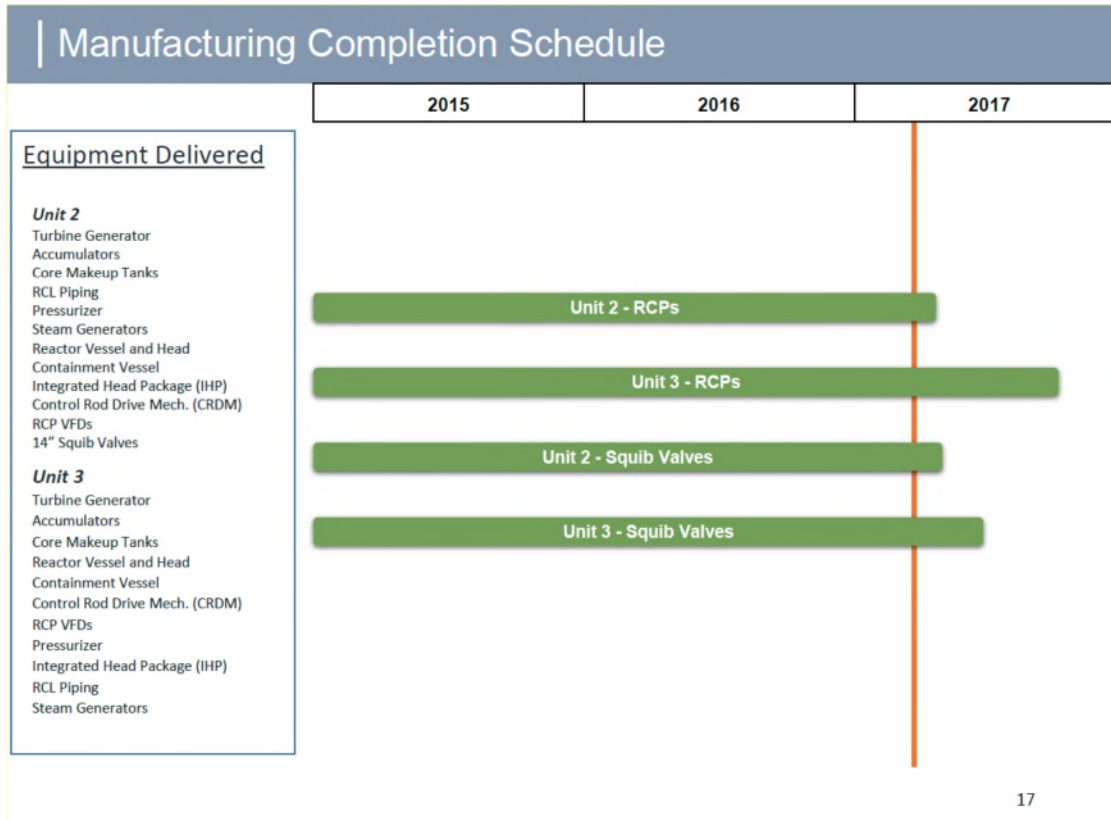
Manufacturing Completion Schedule

| 2015 | 2016 | 2017 |
|---|---|---|

Equipment Delivered

Unit 2
Turbine Generator
Accumulators
Core Makeup Tanks
RCL Piping
Pressurizer
Steam Generators
Reactor Vessel and Head
Containment Vessel
Integrated Head Package (IHP)
Control Rod Drive Mech. (CRDM)
RCP VFDs
14" Squib Valves

Unit 3
Turbine Generator
Accumulators
Core Makeup Tanks
Reactor Vessel and Head
Containment Vessel
Control Rod Drive Mech. (CRDM)
RCP VFDs
Pressurizer
Integrated Head Package (IHP)
RCL Piping
Steam Generators

Unit 2 - RCPs

Unit 3 - RCPs

Unit 2 - Squib Valves

Unit 3 - Squib Valves

17